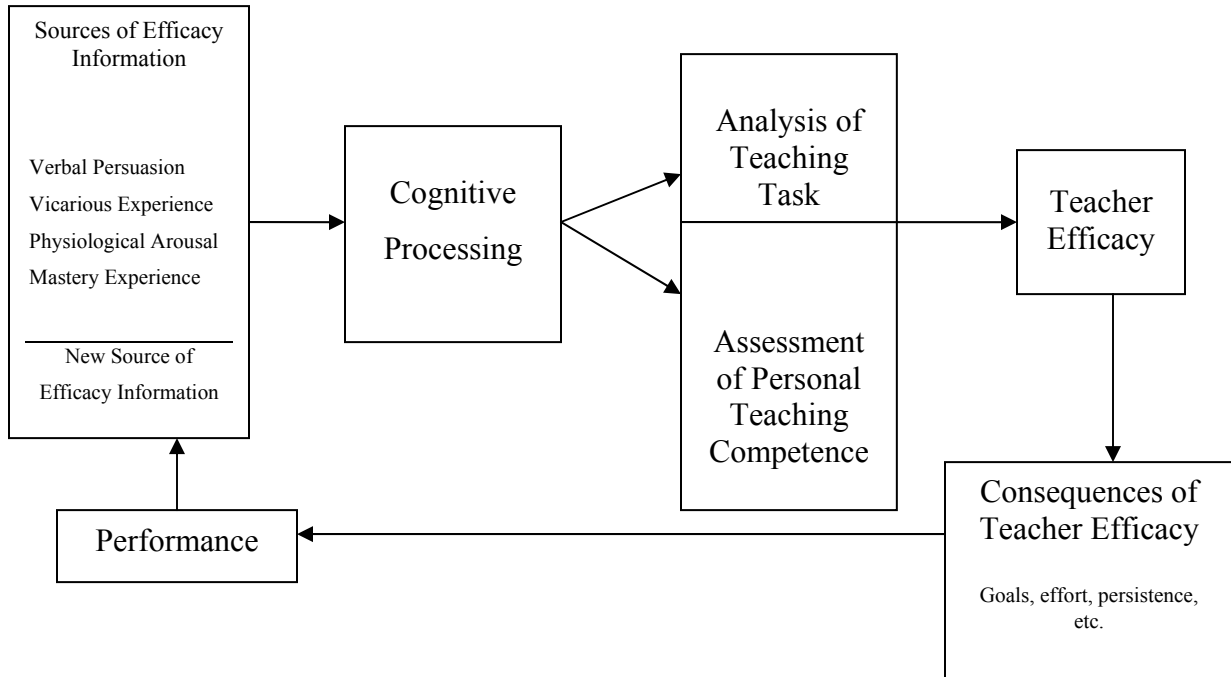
Sources of Efficacy Information

Verbal Persuasion
Vicarious Experience
Physiological Arousal
Mastery Experience

New Source of Efficacy Information

Cognitive Processing

Analysis of Teaching Task

Assessment of Personal Teaching Competence

Teacher Efficacy

Consequences of Teacher Efficacy

Goals, effort, persistence, etc.

Performance